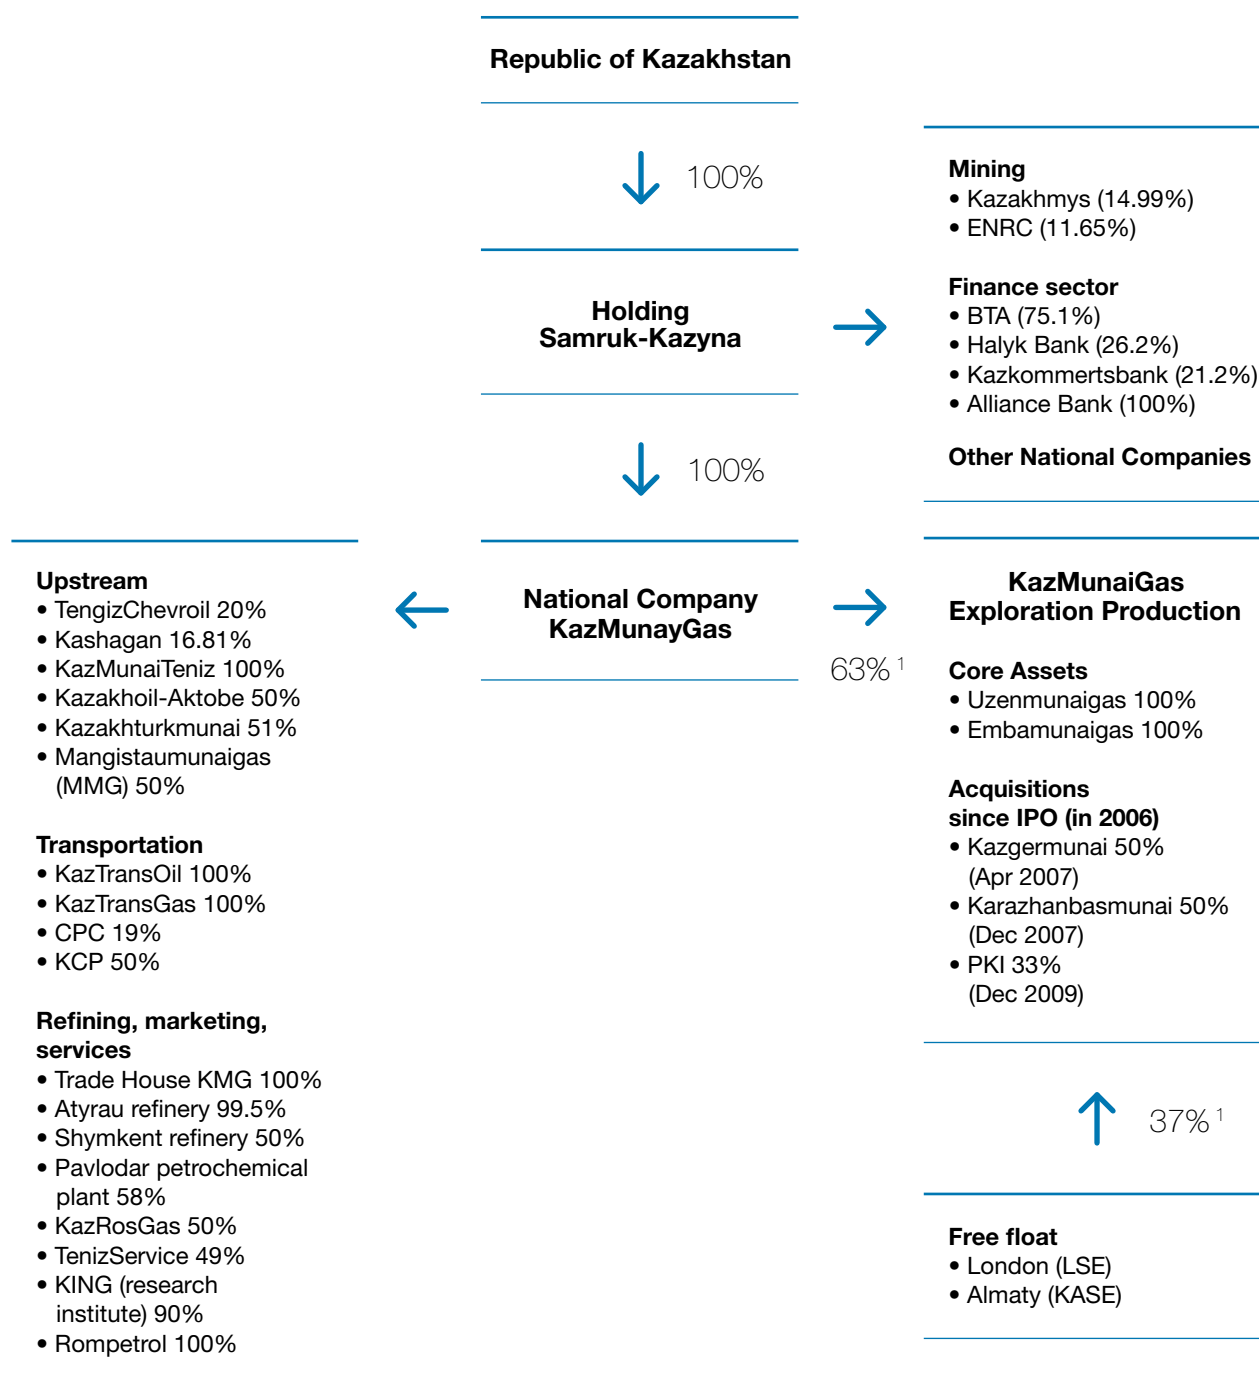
Republic of Kazakhstan

100%

Holding
Samruk-Kazyna

100%

Mining
• Kazakhmys (14.99%)
• ENRC (11.65%)

Finance sector
• BTA (75.1%)
• Halyk Bank (26.2%)
• Kazkommertsbank (21.2%)
• Alliance Bank (100%)

Other National Companies

Upstream
• TengizChevroil 20%
• Kashagan 16.81%
• KazMunaiTeniz 100%
• Kazakhoil-Aktobe 50%
• Kazakhturkmunai 51%
• Mangistaumunaigas (MMG) 50%

Transportation
• KazTransOil 100%
• KazTransGas 100%
• CPC 19%
• KCP 50%

Refining, marketing, services
• Trade House KMG 100%
• Atyrau refinery 99.5%
• Shymkent refinery 50%
• Pavlodar petrochemical plant 58%
• KazRosGas 50%
• TenizService 49%
• KING (research institute) 90%
• Rompetrol 100%

National Company
KazMunayGas

63% $^1$

KazMunaiGas
Exploration Production

Core Assets
• Uzenmunaigas 100%
• Embamunaigas 100%

Acquisitions since IPO (in 2006)
• Kazgermunai 50% (Apr 2007)
• Karazhanbasmunai 50% (Dec 2007)
• PKI 33% (Dec 2009)

37% $^1$

Free float
• London (LSE)
• Almaty (KASE)